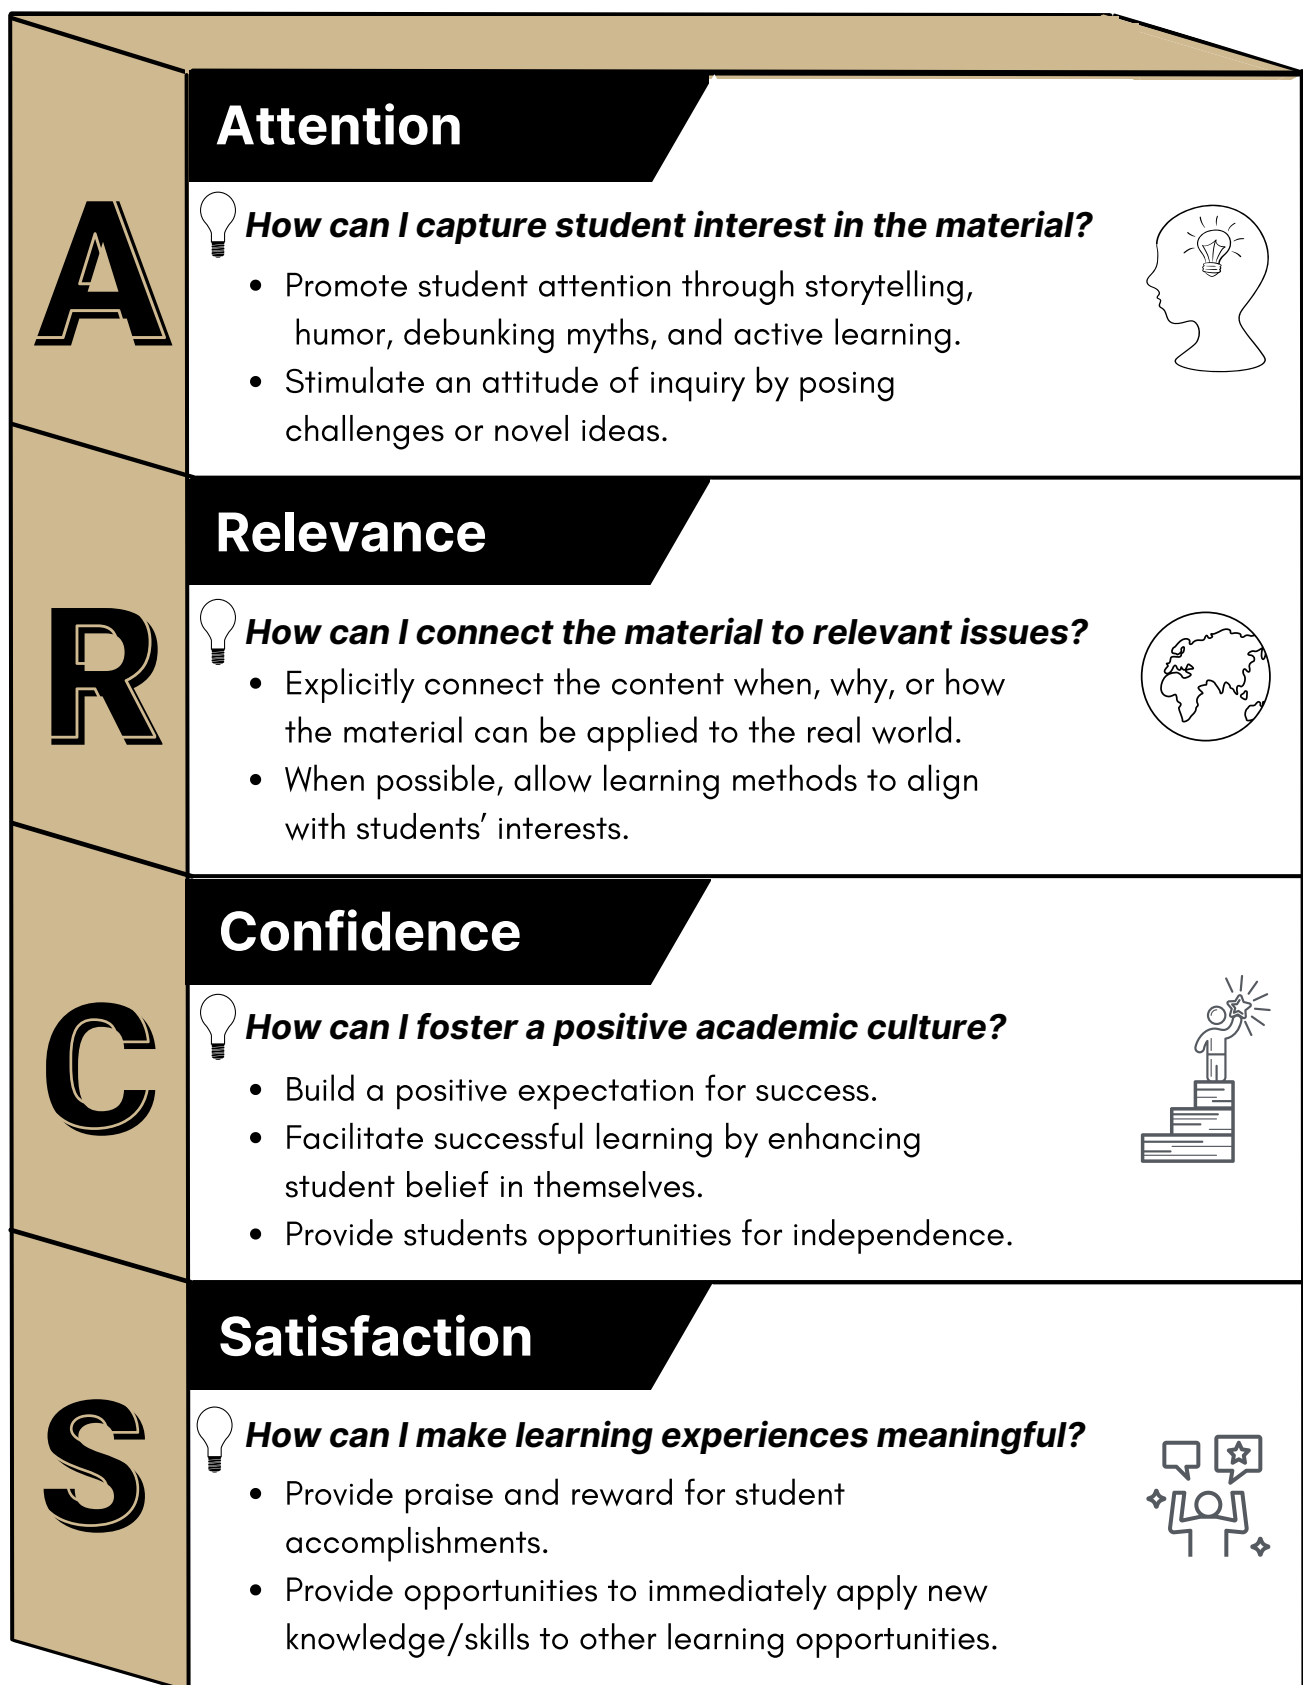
A

Attention

How can I capture student interest in the material?

- Promote student attention through storytelling, humor, debunking myths, and active learning.
- Stimulate an attitude of inquiry by posing challenges or novel ideas.

R

Relevance

How can I connect the material to relevant issues?

- Explicitly connect the content when, why, or how the material can be applied to the real world.
- When possible, allow learning methods to align with students' interests.

C

Confidence

How can I foster a positive academic culture?

- Build a positive expectation for success.
- Facilitate successful learning by enhancing student belief in themselves.
- Provide students opportunities for independence.

S

Satisfaction

How can I make learning experiences meaningful?

- Provide praise and reward for student accomplishments.
- Provide opportunities to immediately apply new knowledge/skills to other learning opportunities.